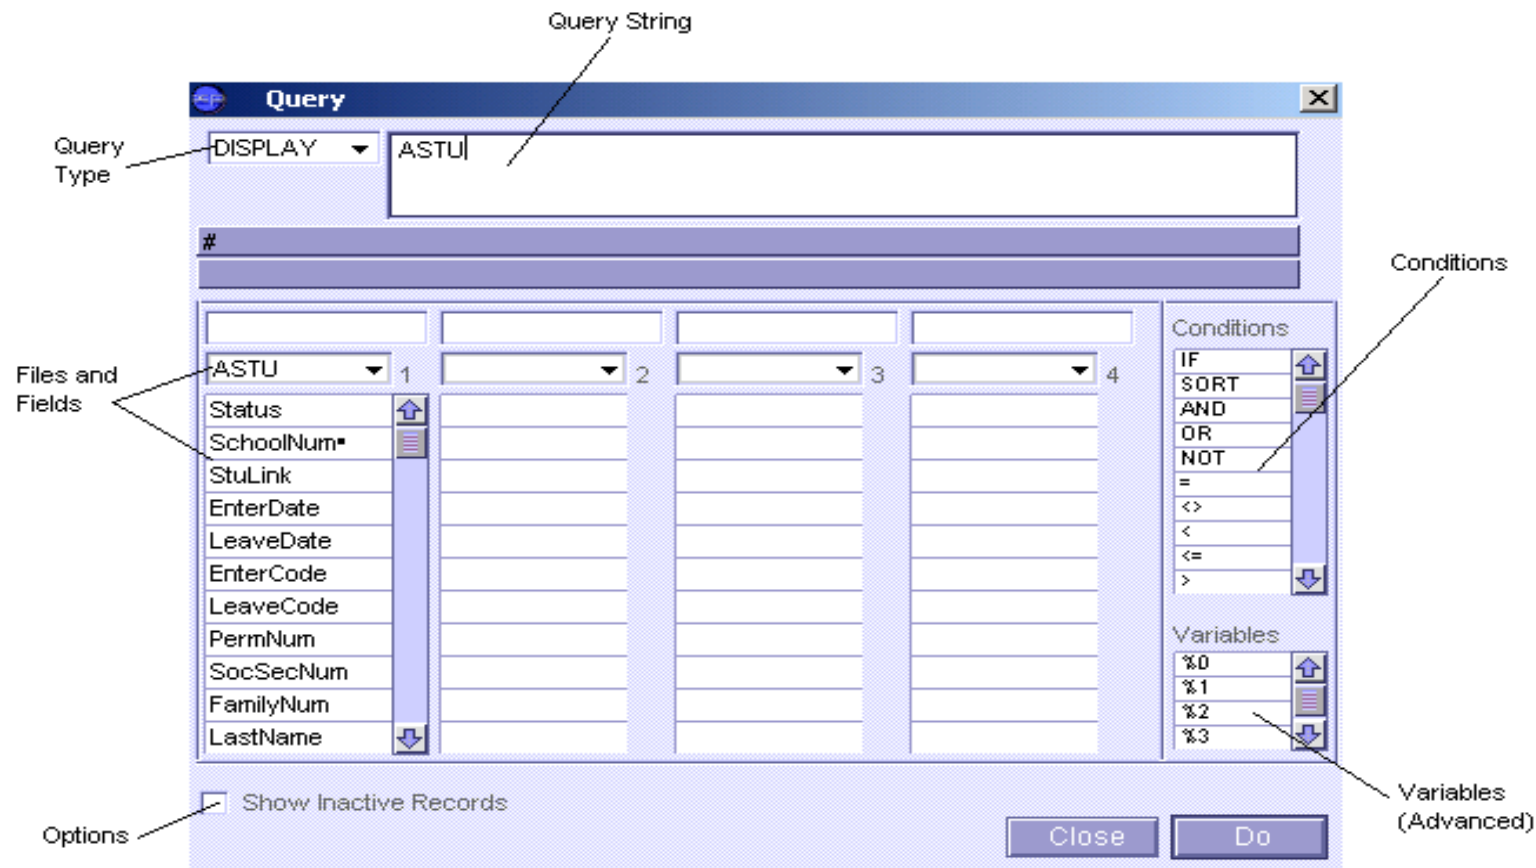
Query String

Query

Query Type

DISPLAY

ASTU

#

Conditions

Files and Fields

ASTU 1

2

3

4

Status
SchoolNum*
StuLink
EnterDate
LeaveDate
EnterCode
LeaveCode
PermNum
SocSecNum
FamilyNum
LastName

Conditions
IF
SORT
AND
OR
NOT
=
<>
<
<=
>

Variables
%0
%1
%2
%3

Variables (Advanced)

Options

Show Inactive Records

Close

Do